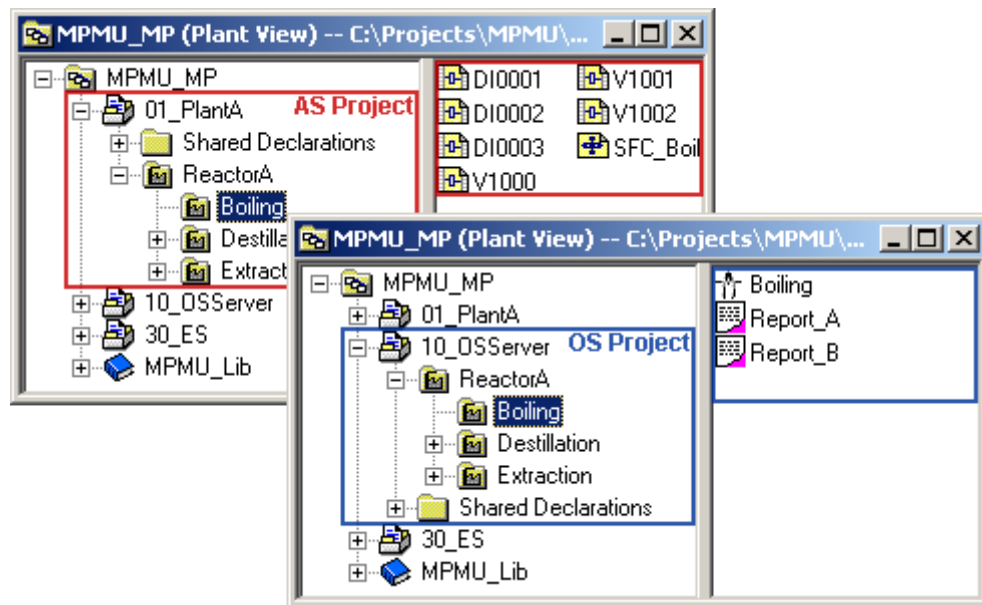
MPMU_MP (Plant View) -- C:\Projects\MPMU\...

MPMU_MP
01_PlantA
AS Project
Shared Declarations
ReactorA
Boiling
Destilla
Extract
10_OSServer
30_ES
MPMU_Lib

DI0001
DI0002
DI0003
V1000
V1001
V1002
SFC_Boil

MPMU_MP (Plant View) -- C:\Projects\MPMU\...

MPMU_MP
01_PlantA
10_OSServer
OS Project
ReactorA
Boiling
Destillation
Extraction
Shared Declarations
30_ES
MPMU_Lib

Boiling
Report_A
Report_B